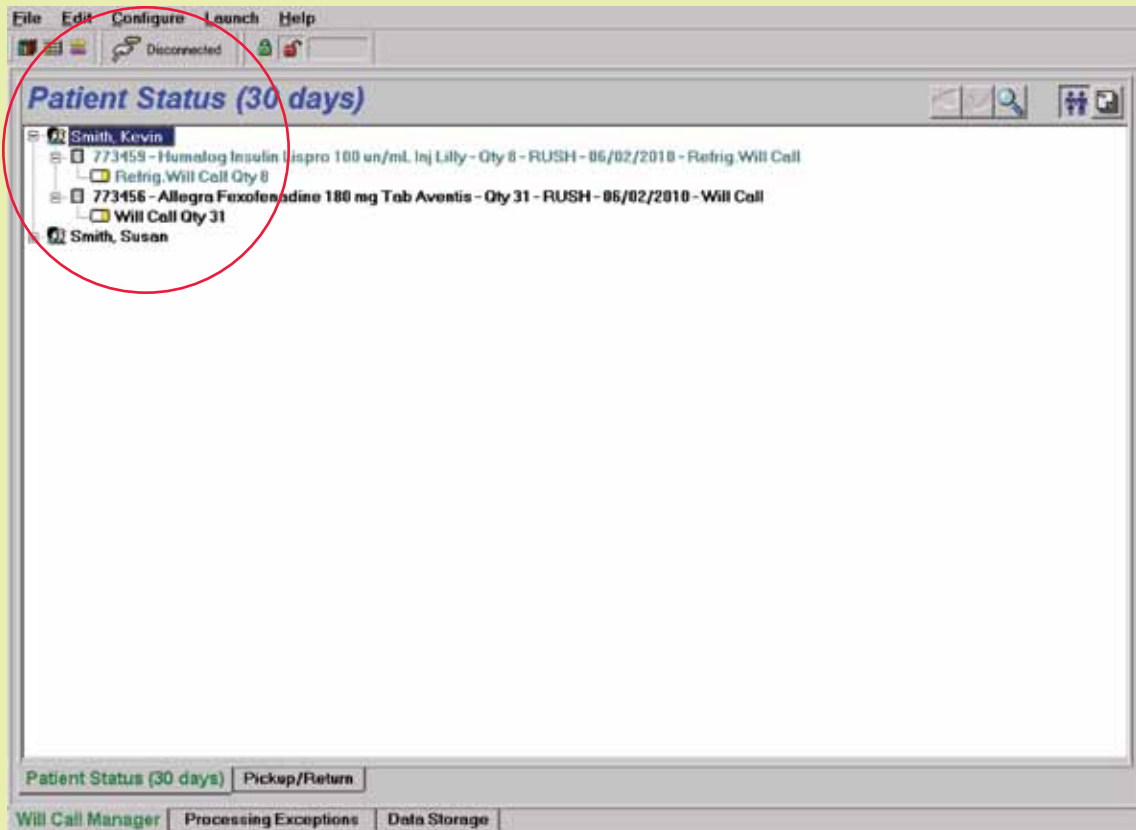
File Edit Configure Launch Help

Disconnected

Patient Status (30 days)

Smith, Kevin
773459 - Humalog Insulin Lispro 100 un/mL Inj Lilly - Qty 8 - RUSH - 06/02/2010 - Refrig.Will Call
Refrig.Will Call Qty 8
773456 - Allegra Fexofenadine 180 mg Tab Aventis - Qty 31 - RUSH - 06/02/2010 - Will Call
Will Call Qty 31
Smith, Susan

Patient Status (30 days) | Pickup/Return

Will Call Manager | Processing Exceptions | Data Storage